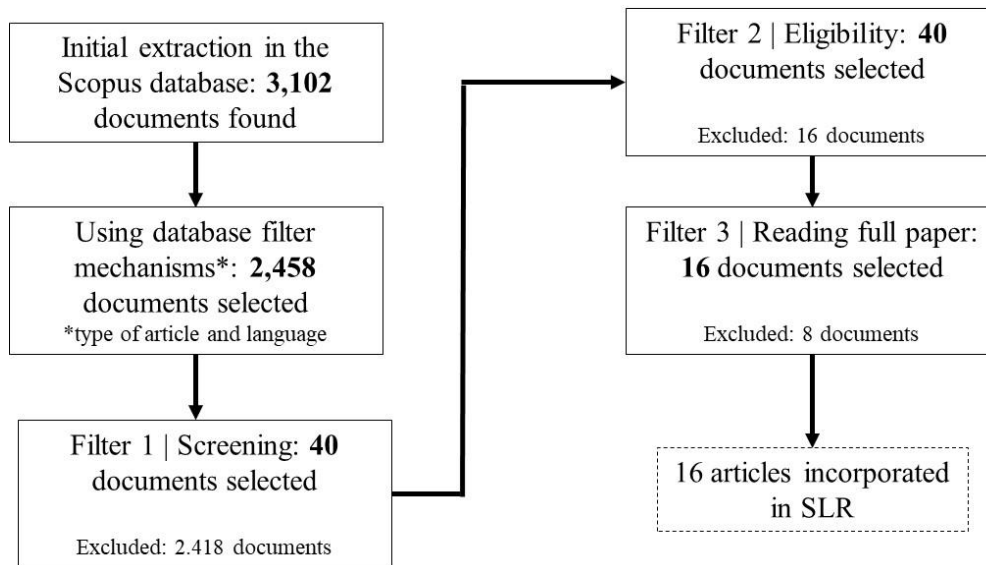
Initial extraction in the Scopus database: **3,102** documents found

Using database filter mechanisms*: **2,458** documents selected
*type of article and language

Filter 1 | Screening: **40** documents selected

Excluded: 2.418 documents

Filter 2 | Eligibility: **40** documents selected

Excluded: 16 documents

Filter 3 | Reading full paper: **16** documents selected

Excluded: 8 documents

16 articles incorporated in SLR